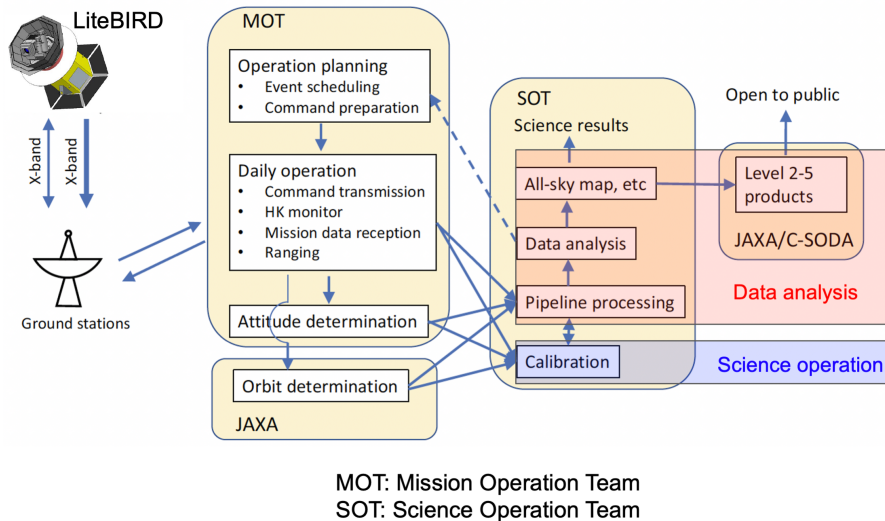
LiteBIRD

X-band

X-band

Ground stations

MOT

Operation planning
• Event scheduling
• Command preparation

Daily operation
• Command transmission
• HK monitor
• Mission data reception
• Ranging

Attitude determination

Orbit determination

JAXA

SOT

Science results

All-sky map, etc

Data analysis

Pipeline processing

Calibration

Open to public

Level 2-5 products

JAXA/C-SODA

Data analysis

Science operation

MOT: Mission Operation Team
SOT: Science Operation Team